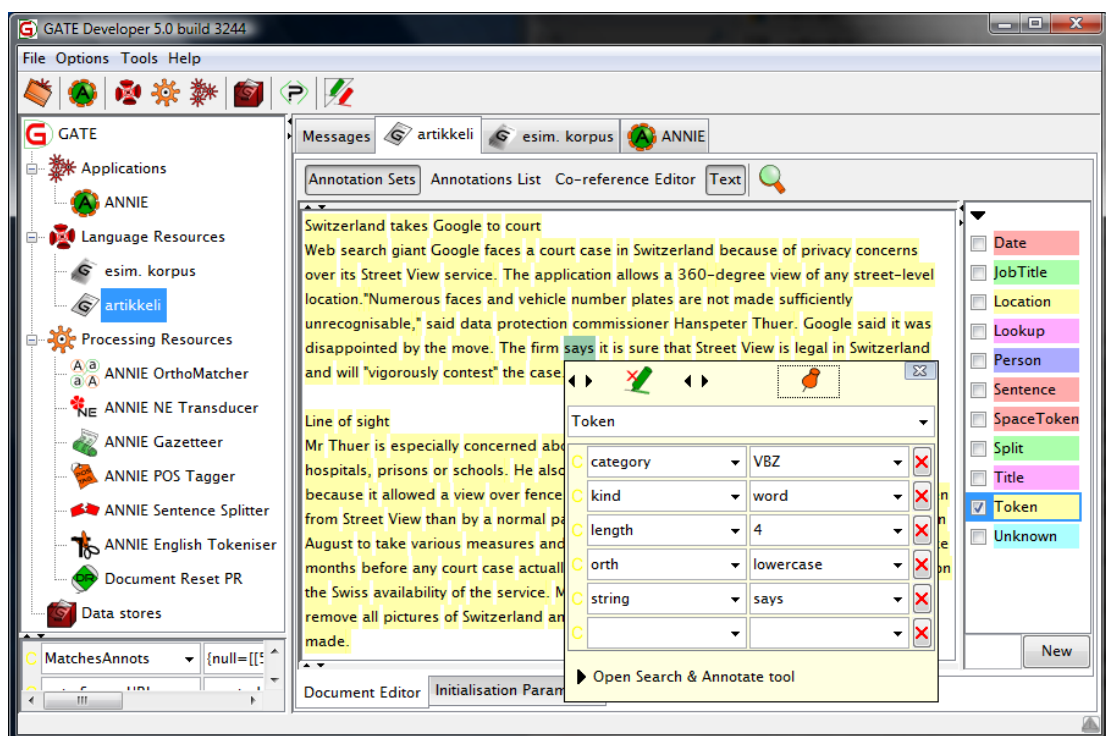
GATE Developer 5.0 build 3244

File Options Tools Help

GATE
Applications
ANNIE
Language Resources
esim. korpus
artikkeli
Processing Resources
ANNIE OrthoMatcher
ANNIE NE Transducer
ANNIE Gazetteer
ANNIE POS Tagger
ANNIE Sentence Splitter
ANNIE English Tokeniser
Document Reset PR
Data stores

MatchesAnnots {null=[[5

Messages artikkeli esim. korpus ANNIE

Annotation Sets Annotations List Co-reference Editor Text

Switzerland takes Google to court
Web search giant Google faces a court case in Switzerland because of privacy concerns over its Street View service. The application allows a 360-degree view of any street-level location."Numerous faces and vehicle number plates are not made sufficiently unrecognisable," said data protection commissioner Hanspeter Thuer. Google said it was disappointed by the move. The firm says it is sure that Street View is legal in Switzerland and will "vigorously contest" the case

Line of sight
Mr Thuer is especially concerned abo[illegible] hospitals, prisons or schools. He also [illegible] because it allowed a view over fence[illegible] from Street View than by a normal pa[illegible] August to take various measures and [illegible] months before any court case actuall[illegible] the Swiss availability of the service. M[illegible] remove all pictures of Switzerland an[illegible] made.

Token

| | category | VBZ |
|---|---|---|
| | kind | word |
| | length | 4 |
| | orth | lowercase |
| | string | says |
| | | |

Open Search & Annotate tool

Document Editor Initialisation Param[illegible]

Date
JobTitle
Location
Lookup
Person
Sentence
SpaceToken
Split
Title
Token
Unknown

New